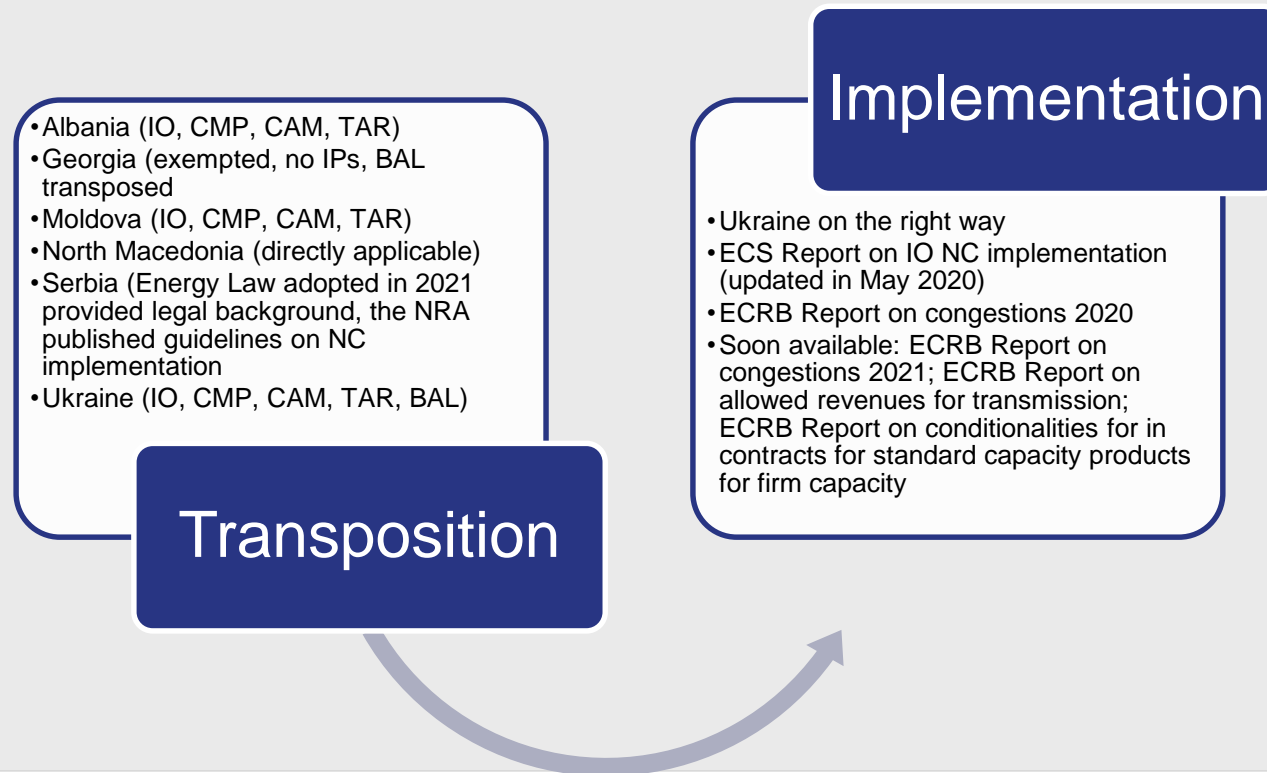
- Albania (IO, CMP, CAM, TAR)
- Georgia (exempted, no IPs, BAL transposed
- Moldova (IO, CMP, CAM, TAR)
- North Macedonia (directly applicable)
- Serbia (Energy Law adopted in 2021 provided legal background, the NRA published guidelines on NC implementation
- Ukraine (IO, CMP, CAM, TAR, BAL)

Transposition

Implementation

- Ukraine on the right way
- ECS Report on IO NC implementation (updated in May 2020)
- ECRB Report on congestions 2020
- Soon available: ECRB Report on congestions 2021; ECRB Report on allowed revenues for transmission; ECRB Report on conditionalities for in contracts for standard capacity products for firm capacity